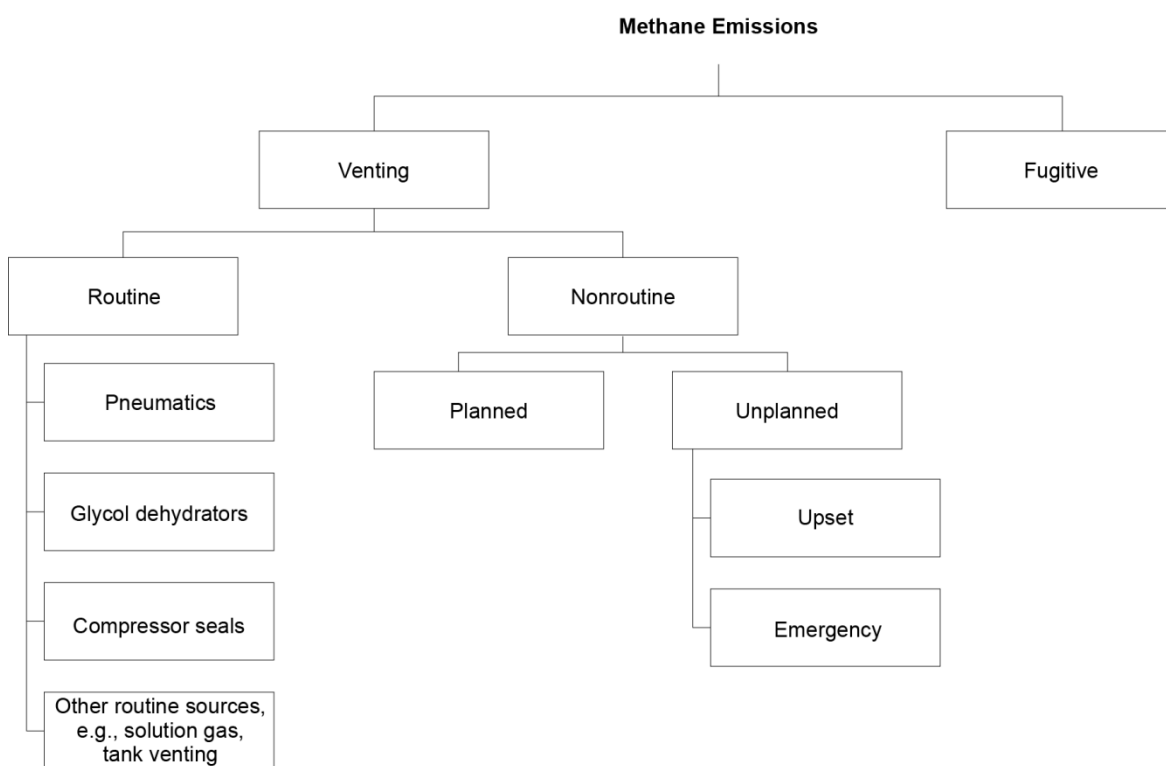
Methane Emissions

Venting

Fugitive

Routine

Nonroutine

Pneumatics

Glycol dehydrators

Compressor seals

Other routine sources, e.g., solution gas, tank venting

Planned

Unplanned

Upset

Emergency